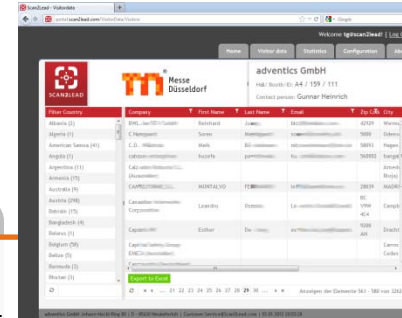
Scan2Lead - Visitordata

Welcome tg@scan2lead! | Log

Home | Visitor data | Statistics | Configuration

SCAN2LEAD

Messe Düsseldorf

adventics GmbH

Hall/Booth ID: A4 / 159 / 111

Contact person: Gunnar Heinrich

Filter Country

Albania (2)

Algeria (1)

American Samoa (41)

Angola (1)

Argentina (11)

Armenia (15)

Australia (9)

Austria (99)

Bahrain (75)

Bangladesh (4)

Belarus (1)

Belgium (58)

Belize (5)

Bermuda (3)

Bhutan (3)

| Company | First Name | Last Name | Email | Zip Code | City |
|---|---|---|---|---|---|
| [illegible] | Reinhard | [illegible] | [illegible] | 42929 | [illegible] |
| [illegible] | Soren | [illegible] | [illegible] | 5000 | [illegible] |
| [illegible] | Niels | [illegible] | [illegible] | 58093 | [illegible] |
| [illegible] | huzaifa | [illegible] | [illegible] | 568903 | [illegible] |
| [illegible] | | | | | |
| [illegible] | MONTALVO | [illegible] | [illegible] | 28034 | MADRI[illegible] |
| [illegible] Corporation | Leandro | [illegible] | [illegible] | BC V9W 4C4 | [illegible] |
| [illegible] | Esther | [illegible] | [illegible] | 5000 AH | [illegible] |
| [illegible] | | | | | |

Export to Excel

21 22 23 24 25 26 27 28 29 30

Anzeigen der Elemente 561 - 580 von 3262

adventics GmbH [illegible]